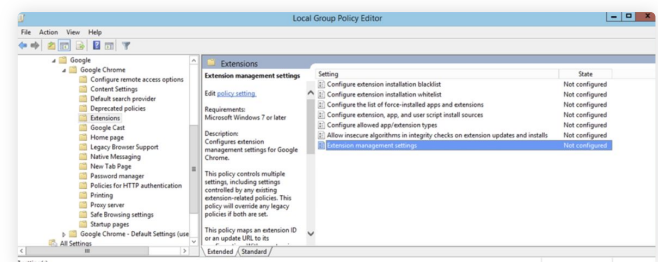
Local Group Policy Editor

File Action View Help

Google
Google Chrome
Configure remote access options
Content Settings
Default search provider
Deprecated policies
Extensions
Google Cast
Home page
Legacy Browser Support
Native Messaging
New Tab Page
Password manager
Policies for HTTP authentication
Printing
Proxy server
Safe Browsing settings
Startup pages
Google Chrome - Default Settings (use
All Settings

Extensions

Extension management settings

Edit policy setting.

Requirements:
Microsoft Windows 7 or later

Description:
Configures extension management settings for Google Chrome.

This policy controls multiple settings, including settings controlled by any existing extension-related policies. This policy will override any legacy policies if both are set.

This policy maps an extension ID or an update URL to its

| Setting | State |
|---|---|
| Configure extension installation blacklist | Not configured |
| Configure extension installation whitelist | Not configured |
| Configure the list of force-installed apps and extensions | Not configured |
| Configure extension, app, and user script install sources | Not configured |
| Configure allowed app/extension types | Not configured |
| Allow insecure algorithms in integrity checks on extension updates and installs | Not configured |
| Extension management settings | Not configured |

Extended Standard